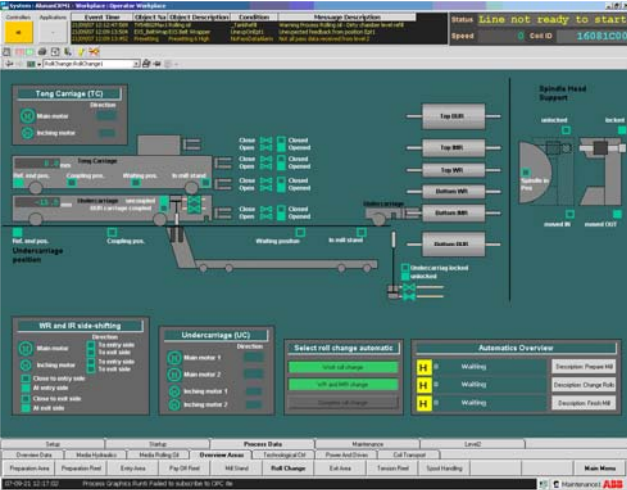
System - Aluzan(OPH) - Workplace - Operator Workplace

Controllers

Applications

Event Time

Object Na

Object Description

Condition

Message Description

Status

Line not ready to start

Speed

0

Coil ID

16081C00

Roll Change: RollChange1

Tong Carriage (TC)

Direction

Main motor

Inching motor

Tong Carriage

mm

Ref. end pos.

Coupling pos.

Waiting pos.

In mill stand

Undercarriage

uncoupled

-15.3

mm

WR carriage coupled

Ref. end pos.

Coupling pos.

Waiting position

In mill stand

Undercarriage position

Close

Open

Closed

Opened

Close

Open

Closed

Opened

Close

Open

Closed

Opened

Close

Open

Closed

Opened

Top BUR

Top IMR

Top WR

Bottom WR

Bottom IMR

Bottom BUR

Undercarriage

Undercarriage locked

unlocked

Spindle Head Support

unlocked

locked

Spindle in Pos

moved IN

moved OUT

WR and IR side-shifting

Direction

Main motor

To entry side

To exit side

Inching motor

To entry side

To exit side

Close to entry side

At entry side

Close to exit side

At exit side

Undercarriage (UC)

Direction

Main motor 1

Main motor 2

Inching motor 1

Inching motor 2

Select roll change automatic

Work roll change

WR and IMR change

Complete roll change

Automatics Overview

H

0

Waiting

Description: Prepare Mill

H

0

Waiting

Description: Change Rolls

H

0

Waiting

Description: Finish Mill

Setup

Startup

Process Data

Maintenance

Level2

Overview Data

Media Hydraulics

Media Rolling Oil

Overview Areas

Technological Ctrl

Power And Drives

Coil Transport

Preparation Area

Preparation Reel

Entry Area

Pay Off Reel

Mill Stand

Roll Change

Exit Area

Tension Reel

Spool Handling

Main Menu

07-09-21 12:17:02

Process Graphics Runti Failed to subscribe to OPC ite

Maintenance1

ABB